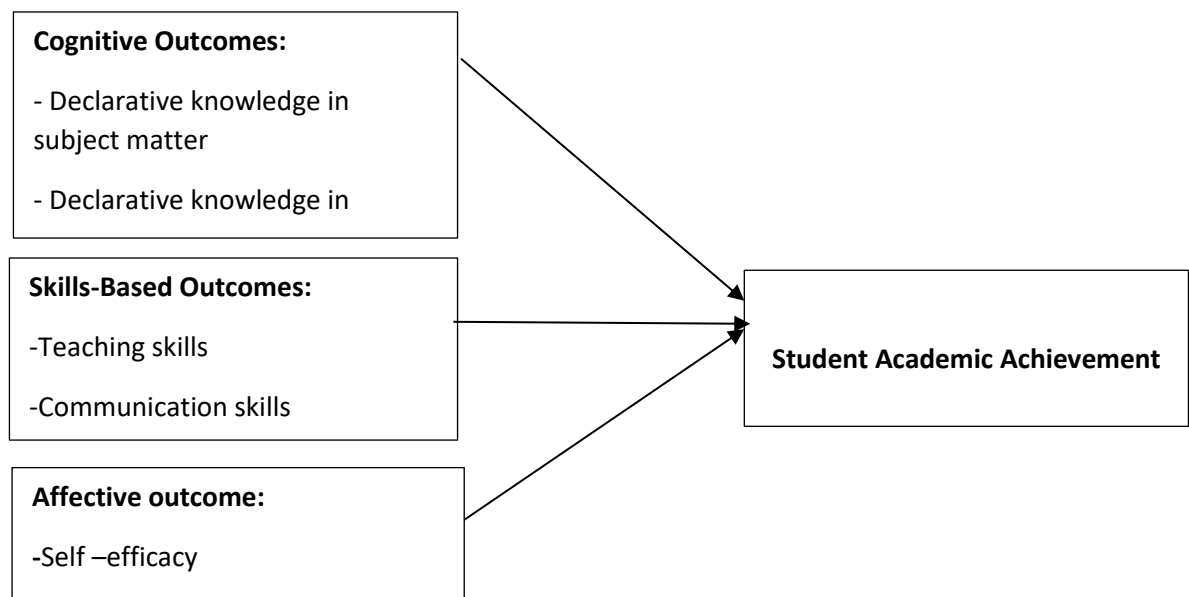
**Cognitive Outcomes:**

- Declarative knowledge in subject matter

- Declarative knowledge in

**Skills-Based Outcomes:**

-Teaching skills

-Communication skills

**Affective outcome:**

-Self –efficacy

**Student Academic Achievement**